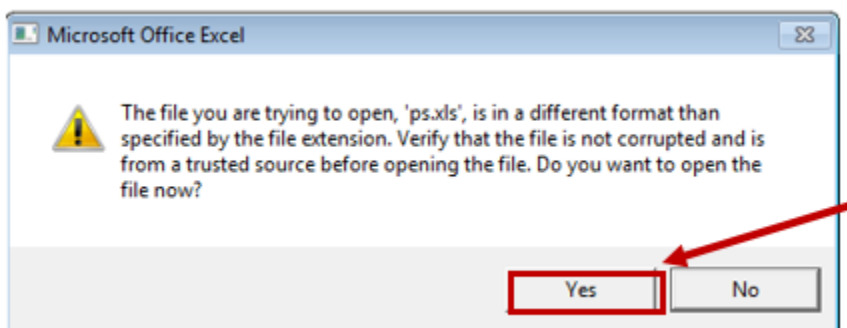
Microsoft Office Excel

The file you are trying to open, 'ps.xls', is in a different format than specified by the file extension. Verify that the file is not corrupted and is from a trusted source before opening the file. Do you want to open the file now?

Yes
No